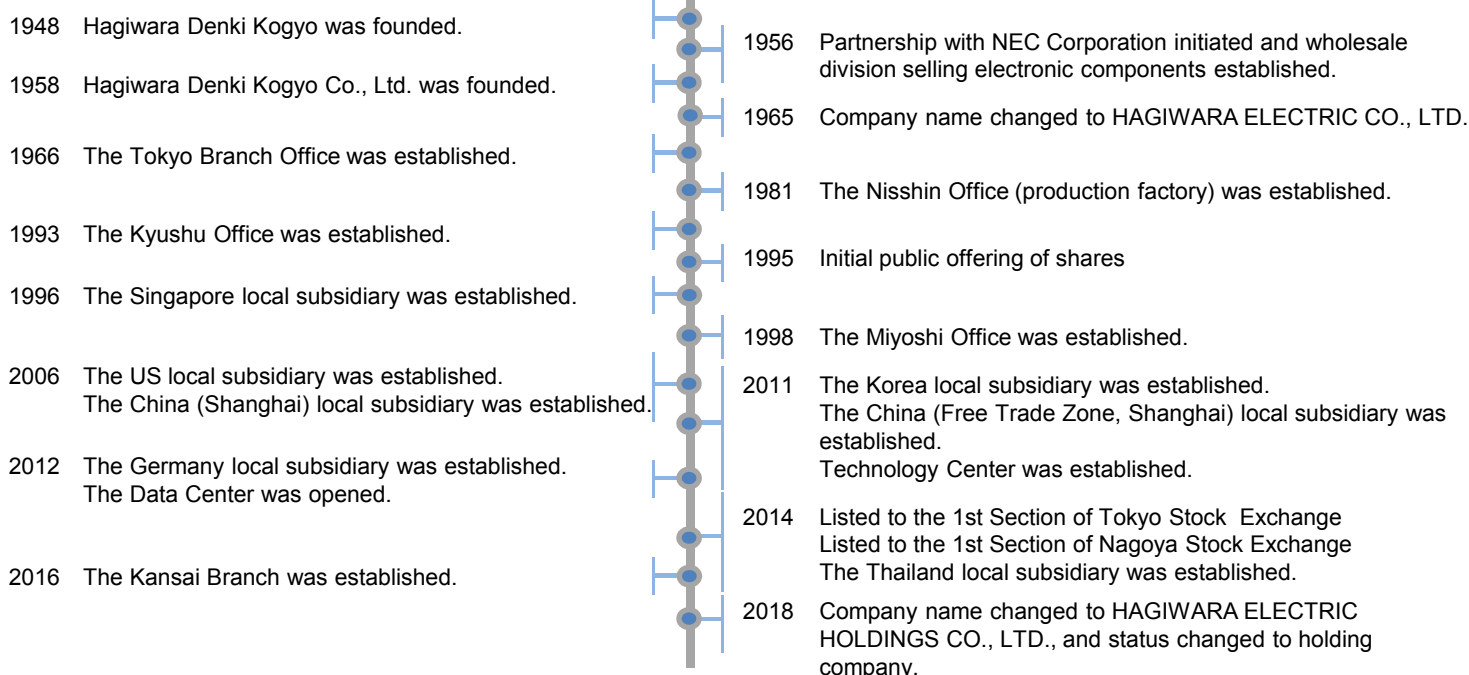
1948 Hagiwara Denki Kogyo was founded.

1958 Hagiwara Denki Kogyo Co., Ltd. was founded.

1966 The Tokyo Branch Office was established.

1993 The Kyushu Office was established.

1996 The Singapore local subsidiary was established.

2006 The US local subsidiary was established.
The China (Shanghai) local subsidiary was established.

2012 The Germany local subsidiary was established.
The Data Center was opened.

2016 The Kansai Branch was established.

1956 Partnership with NEC Corporation initiated and wholesale division selling electronic components established.

1965 Company name changed to HAGIWARA ELECTRIC CO., LTD.

1981 The Nisshin Office (production factory) was established.

1995 Initial public offering of shares

1998 The Miyoshi Office was established.

2011 The Korea local subsidiary was established.
The China (Free Trade Zone, Shanghai) local subsidiary was established.
Technology Center was established.

2014 Listed to the 1st Section of Tokyo Stock Exchange
Listed to the 1st Section of Nagoya Stock Exchange
The Thailand local subsidiary was established.

2018 Company name changed to HAGIWARA ELECTRIC HOLDINGS CO., LTD., and status changed to holding company.